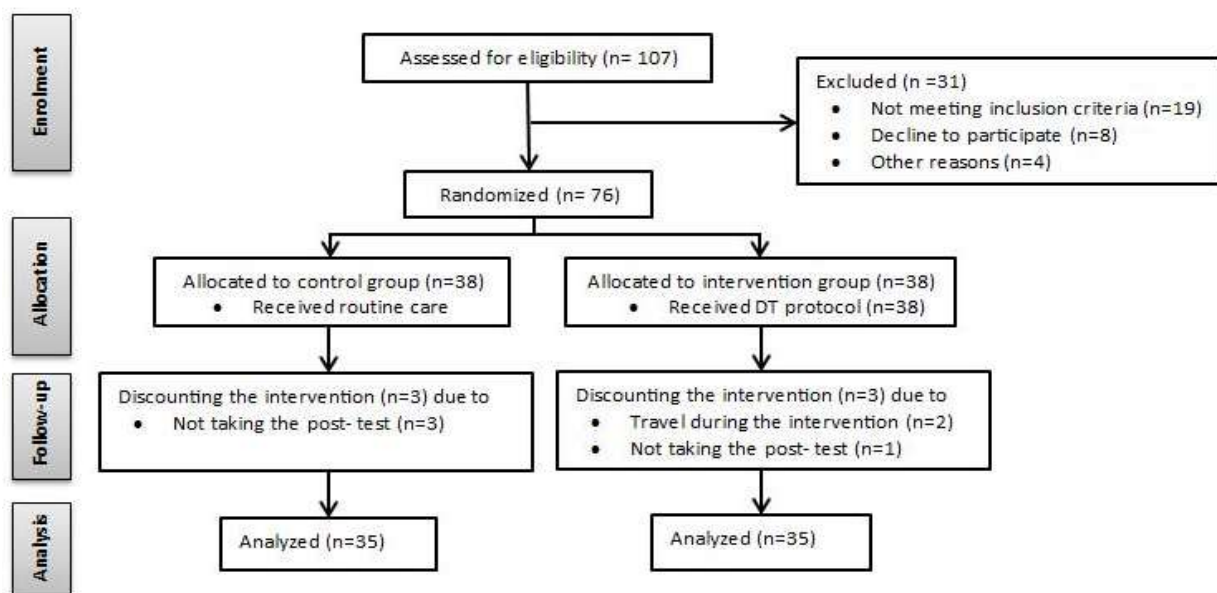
Enrolment

Assessed for eligibility (n= 107)

Excluded (n =31)
- Not meeting inclusion criteria (n=19)
- Decline to participate (n=8)
- Other reasons (n=4)

Randomized (n= 76)

Allocation

Allocated to control group (n=38)
- Received routine care

Allocated to intervention group (n=38)
- Received DT protocol (n=38)

Follow-up

Discounting the intervention (n=3) due to
- Not taking the post- test (n=3)

Discounting the intervention (n=3) due to
- Travel during the intervention (n=2)
- Not taking the post- test (n=1)

Analysis

Analyzed (n=35)

Analyzed (n=35)